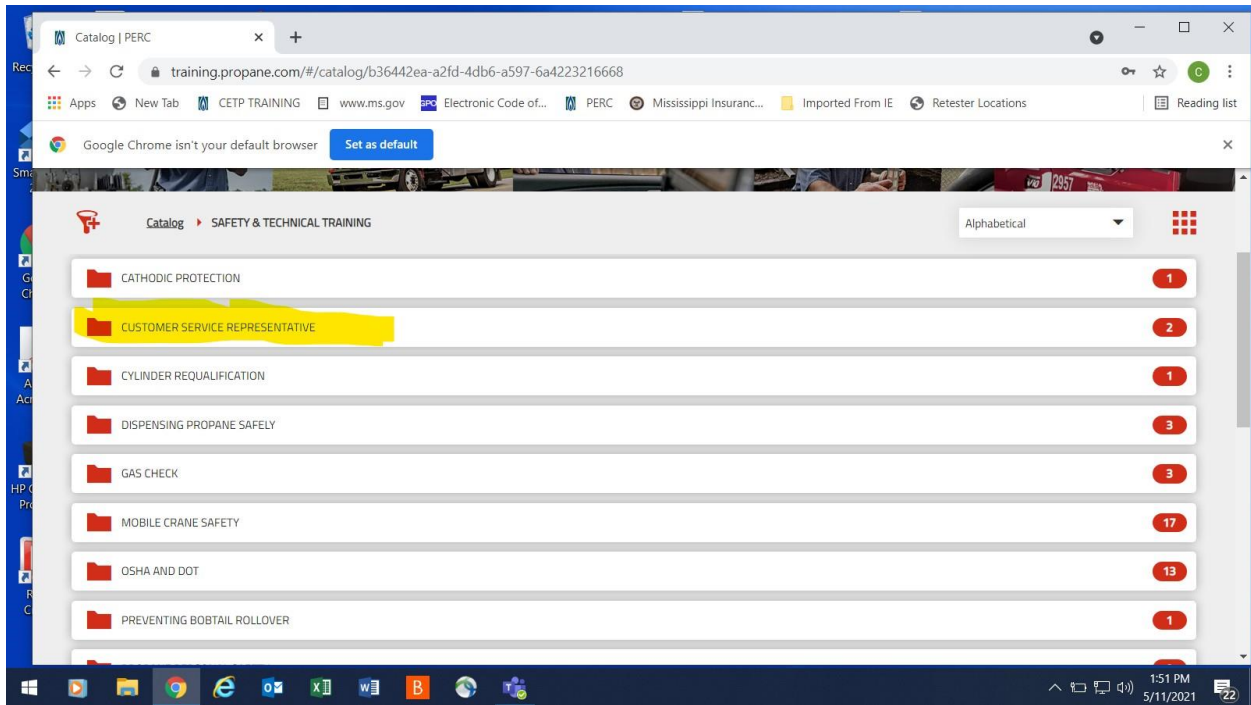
Catalog | PERC

training.propane.com/#/catalog/b36442ea-a2fd-4db6-a597-6a4223216668

Apps New Tab CETP TRAINING www.ms.gov Electronic Code of... PERC Mississippi Insuranc... Imported From IE Retester Locations Reading list

Google Chrome isn't your default browser Set as default

Catalog ▸ SAFETY & TECHNICAL TRAINING

Alphabetical

CATHODIC PROTECTION 1

CUSTOMER SERVICE REPRESENTATIVE 2

CYLINDER REQUALIFICATION 1

DISPENSING PROPANE SAFELY 3

GAS CHECK 3

MOBILE CRANE SAFETY 17

OSHA AND DOT 13

PREVENTING BOBTAIL ROLLOVER 1

1:51 PM
5/11/2021
22